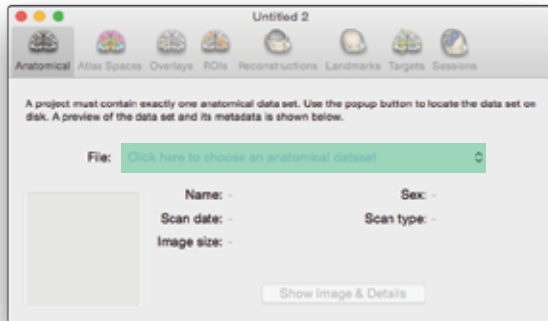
Untitled 2

Anatomical Atlas Spaces Overlays ROIs Reconstructions Landmarks Targets Sessions

A project must contain exactly one anatomical data set. Use the popup button to locate the data set on disk. A preview of the data set and its metadata is shown below.

File: Click here to choose an anatomical dataset

Name: -
Sex: -
Scan date: -
Scan type: -
Image size: -

Show Image & Details